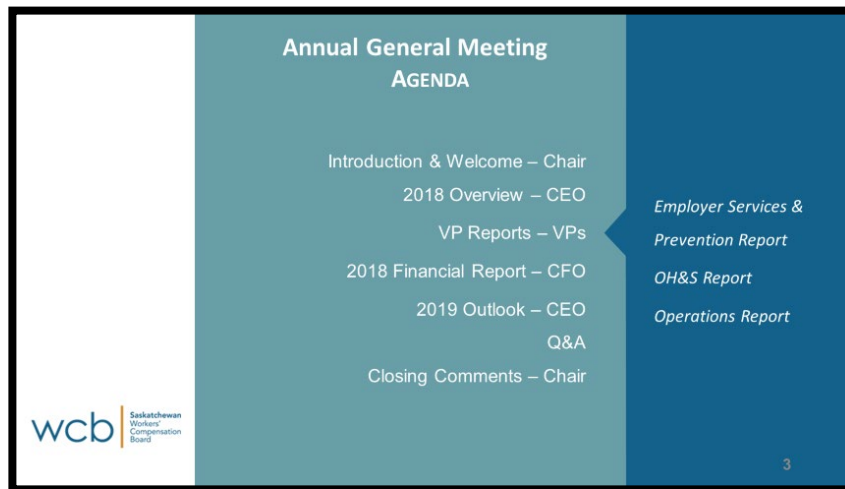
Annual General Meeting
AGENDA

Introduction & Welcome – Chair
2018 Overview – CEO
VP Reports – VPs
2018 Financial Report – CFO
2019 Outlook – CEO
Q&A
Closing Comments – Chair

Employer Services & Prevention Report
OH&S Report
Operations Report

wcb Saskatchewan Workers' Compensation Board

3